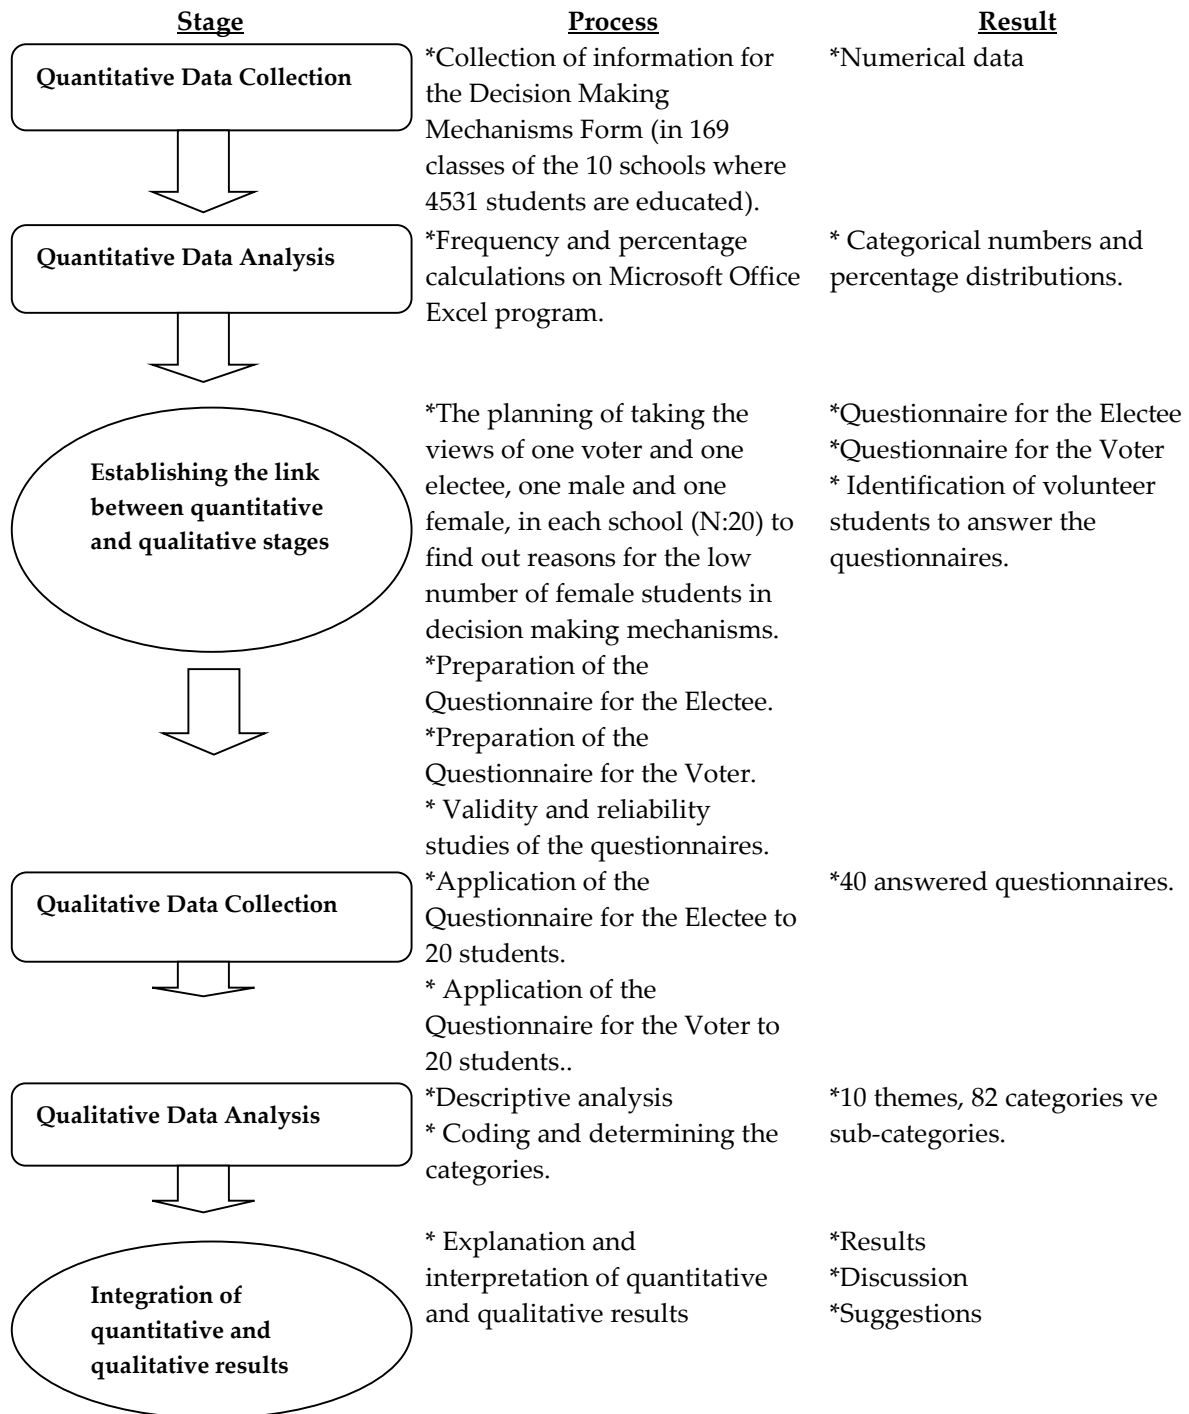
| Stage | Process | Result |
|---|---|---|
| Quantitative Data Collection | *Collection of information for the Decision Making Mechanisms Form (in 169 classes of the 10 schools where 4531 students are educated). | *Numerical data |
| Quantitative Data Analysis | *Frequency and percentage calculations on Microsoft Office Excel program. | * Categorical numbers and percentage distributions. |
| Establishing the link between quantitative and qualitative stages | *The planning of taking the views of one voter and one electee, one male and one female, in each school (N:20) to find out reasons for the low number of female students in decision making mechanisms. *Preparation of the Questionnaire for the Electee. *Preparation of the Questionnaire for the Voter. * Validity and reliability studies of the questionnaires. | *Questionnaire for the Electee *Questionnaire for the Voter * Identification of volunteer students to answer the questionnaires. |
| Qualitative Data Collection | *Application of the Questionnaire for the Electee to 20 students. * Application of the Questionnaire for the Voter to 20 students.. | *40 answered questionnaires. |
| Qualitative Data Analysis | *Descriptive analysis * Coding and determining the categories. | *10 themes, 82 categories ve sub-categories. |
| Integration of quantitative and qualitative results | * Explanation and interpretation of quantitative and qualitative results | *Results *Discussion *Suggestions |